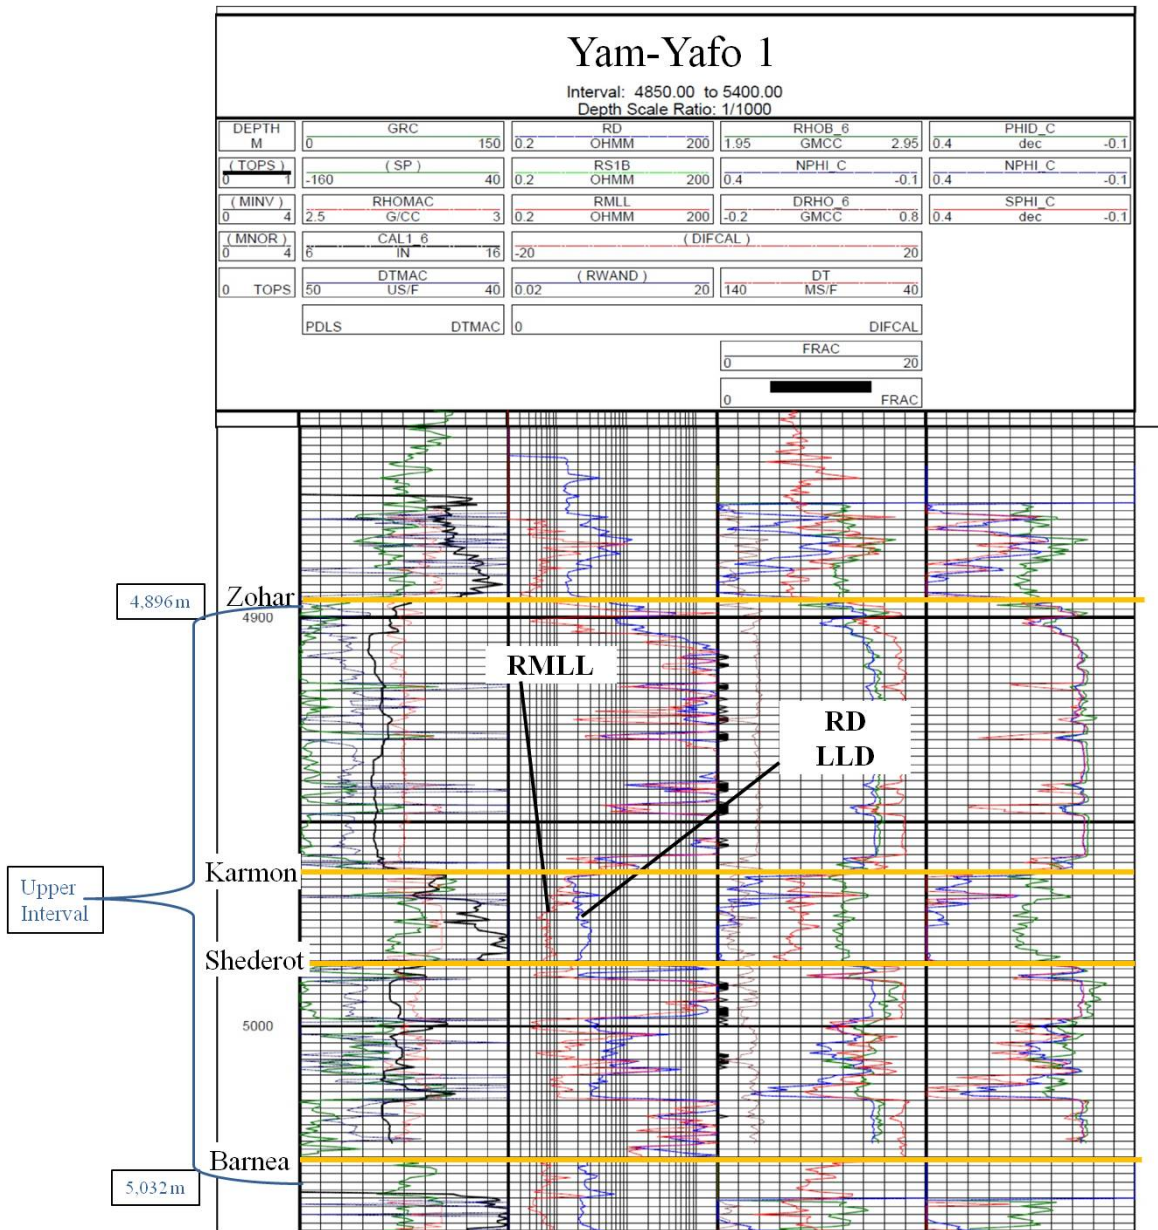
Yam-Yafo 1

Interval: 4850.00 to 5400.00
Depth Scale Ratio: 1/1000

DEPTH M
GRC 0 150
RD 0.2 OHMM 200
RHOB_6 1.95 GMCC 2.95
PHID_C 0.4 dec -0.1
( TOPS ) 0 1
( SP ) -160 40
RS1B 0.2 OHMM 200
NPHI_C 0.4 -0.1
NPHI_C 0.4 -0.1
( MINV ) 0 4
RHOMAC 2.5 G/CC 3
RMLL 0.2 OHMM 200
DRHO_6 -0.2 GMCC 0.8
SPHI_C 0.4 dec -0.1
( MNOR ) 0 4
CAL1_6 6 IN 16
( DIFCAL ) -20 20
0 TOPS
DTMAC 50 US/F 40
( RWAND ) 0.02 20
DT 140 MS/F 40
PDLS DTMAC
0 DIFCAL
FRAC 0 20
0 FRAC

4,896m
Zohar
4900
RMLL
RD
LLD
Karmon
Upper Interval
Shederot
5000
Barnea
5,032m